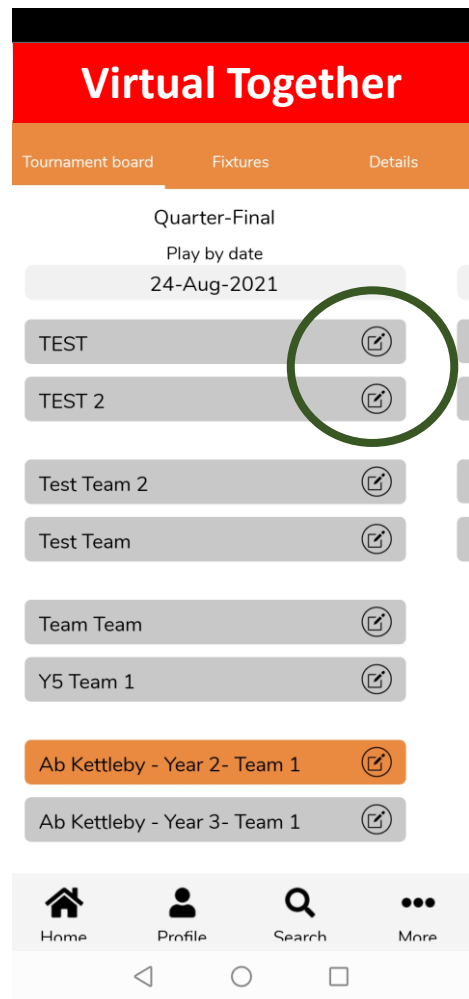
Virtual Together

Tournament board
Fixtures
Details

Quarter-Final

Play by date

24-Aug-2021

TEST

TEST 2

Test Team 2

Test Team

Team Team

Y5 Team 1

Ab Kettleby - Year 2- Team 1

Ab Kettleby - Year 3- Team 1

Home
Profile
Search
More